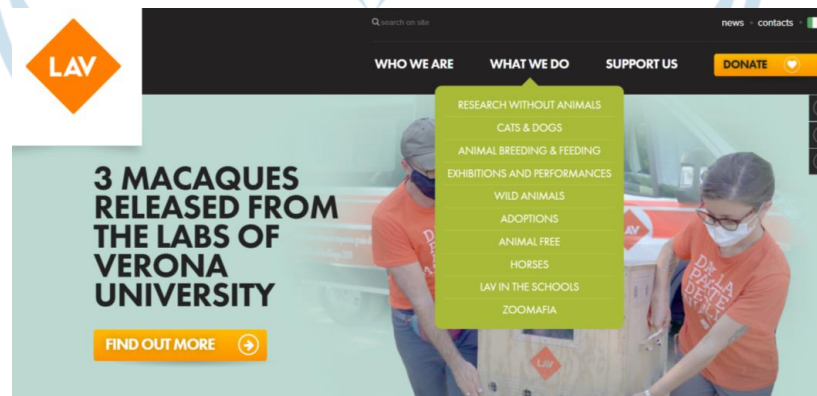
LAV

search on site

news · contacts

WHO WE ARE

WHAT WE DO

SUPPORT US

DONATE

RESEARCH WITHOUT ANIMALS
CATS & DOGS
ANIMAL BREEDING & FEEDING
EXHIBITIONS AND PERFORMANCES
WILD ANIMALS
ADOPTIONS
ANIMAL FREE
HORSES
LAV IN THE SCHOOLS
ZOOMAFIA

3 MACAQUES RELEASED FROM THE LABS OF VERONA UNIVERSITY

FIND OUT MORE

LAV

LAV